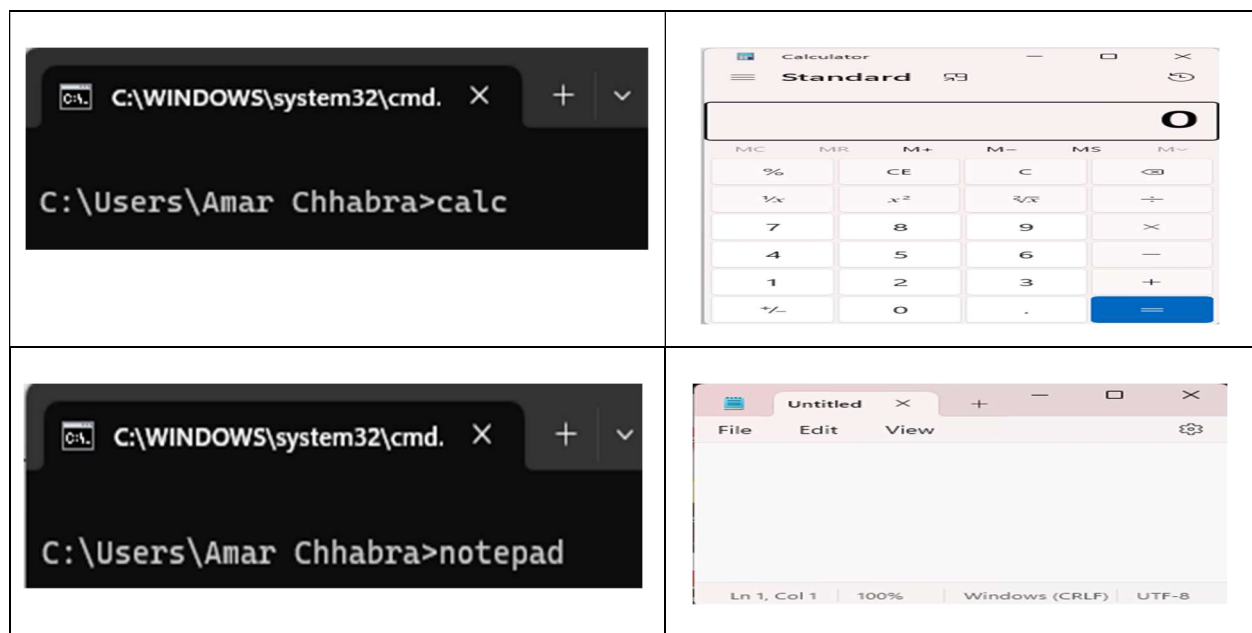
| | |
|---|---|
| C:\WINDOWS\system32\cmd. × + ∨ C:\Users\Amar Chhabra>calc | Calculator Standard 0 MC MR M+ M− MS M∨ % CE C ⌫ ⅟x $x^2$ $\sqrt[2]{x}$ ÷ 7 8 9 × 4 5 6 − 1 2 3 + +/− 0 . = |
| C:\WINDOWS\system32\cmd. × + ∨ C:\Users\Amar Chhabra>notepad | Untitled × + File Edit View Ln 1, Col 1 100% Windows (CRLF) UTF-8 |